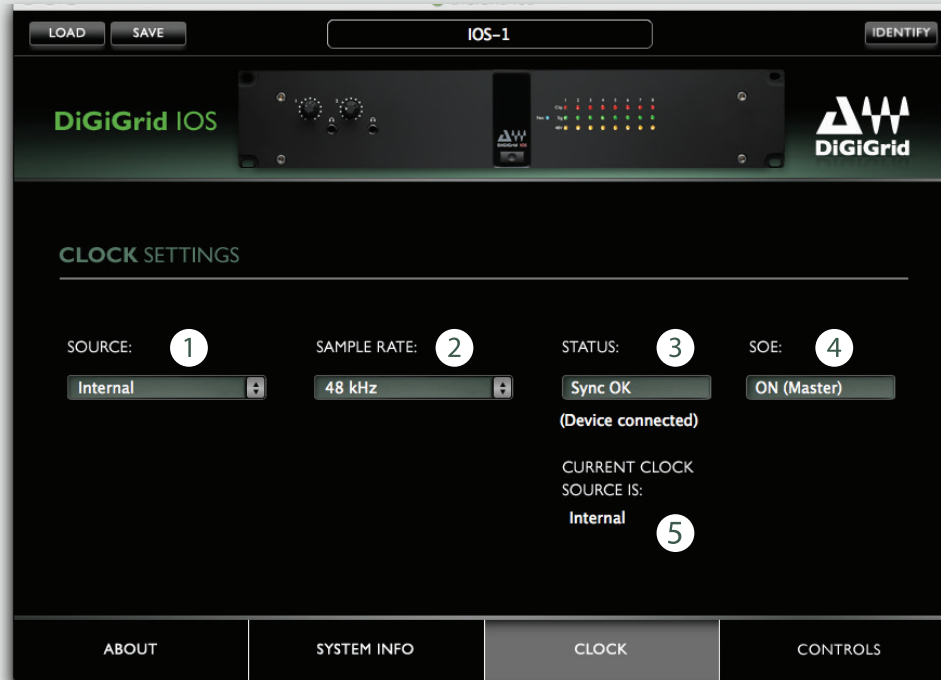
LOAD SAVE

IOS-1

IDENTIFY

DiGiGrid IOS

DiGiGrid

CLOCK SETTINGS

SOURCE: 1

Internal

SAMPLE RATE: 2

48 kHz

STATUS: 3

Sync OK

(Device connected)

SOE: 4

ON (Master)

CURRENT CLOCK SOURCE IS:

Internal

5

ABOUT

SYSTEM INFO

CLOCK

CONTROLS